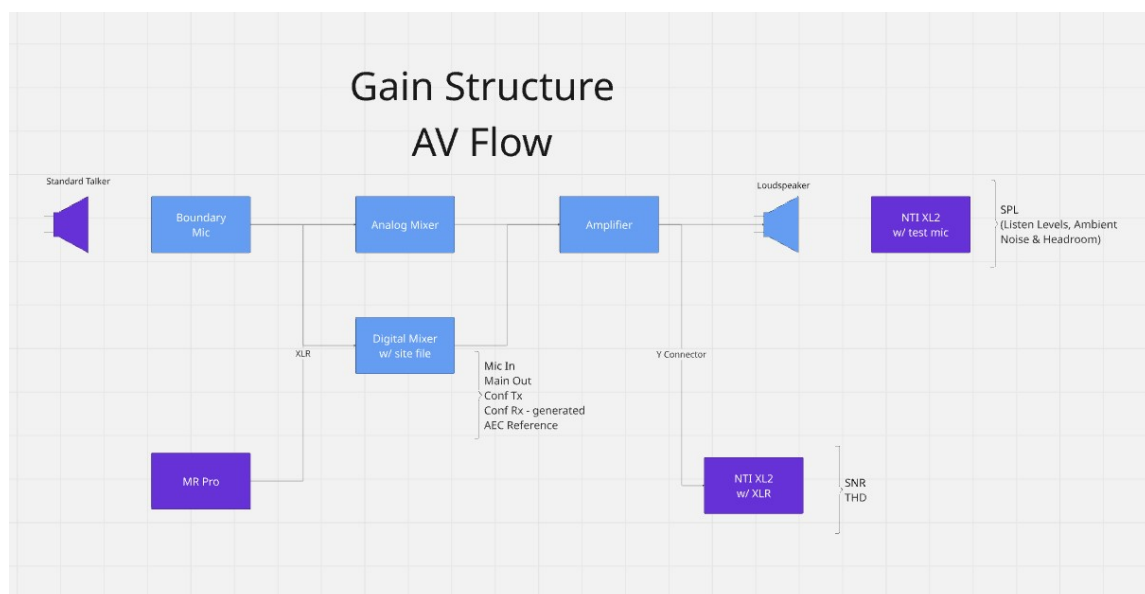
Gain Structure
AV Flow

Standard Talker

Boundary Mic

Analog Mixer

Amplifier

Loudspeaker

NTI XL2 w/ test mic

SPL
(Listen Levels, Ambient Noise & Headroom)

Digital Mixer w/ site file

XLR

Mic In
Main Out
Conf Tx
Conf Rx - generated
AEC Reference

Y Connector

MR Pro

NTI XL2 w/ XLR

SNR
THD